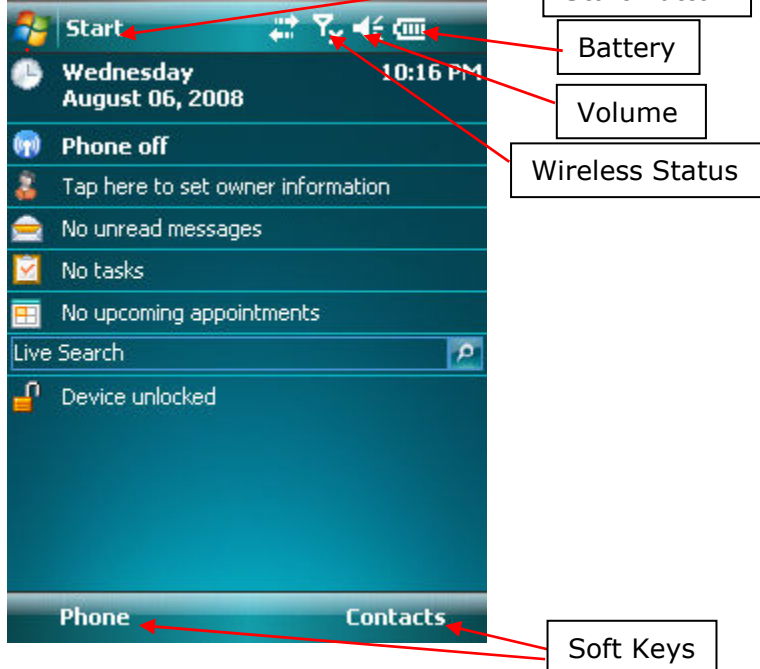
Start

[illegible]

Battery

Volume

Wireless Status

Wednesday
August 06, 2008

10:16 PM

Phone off

Tap here to set owner information

No unread messages

No tasks

No upcoming appointments

Live Search

Device unlocked

Phone

Contacts

Soft Keys